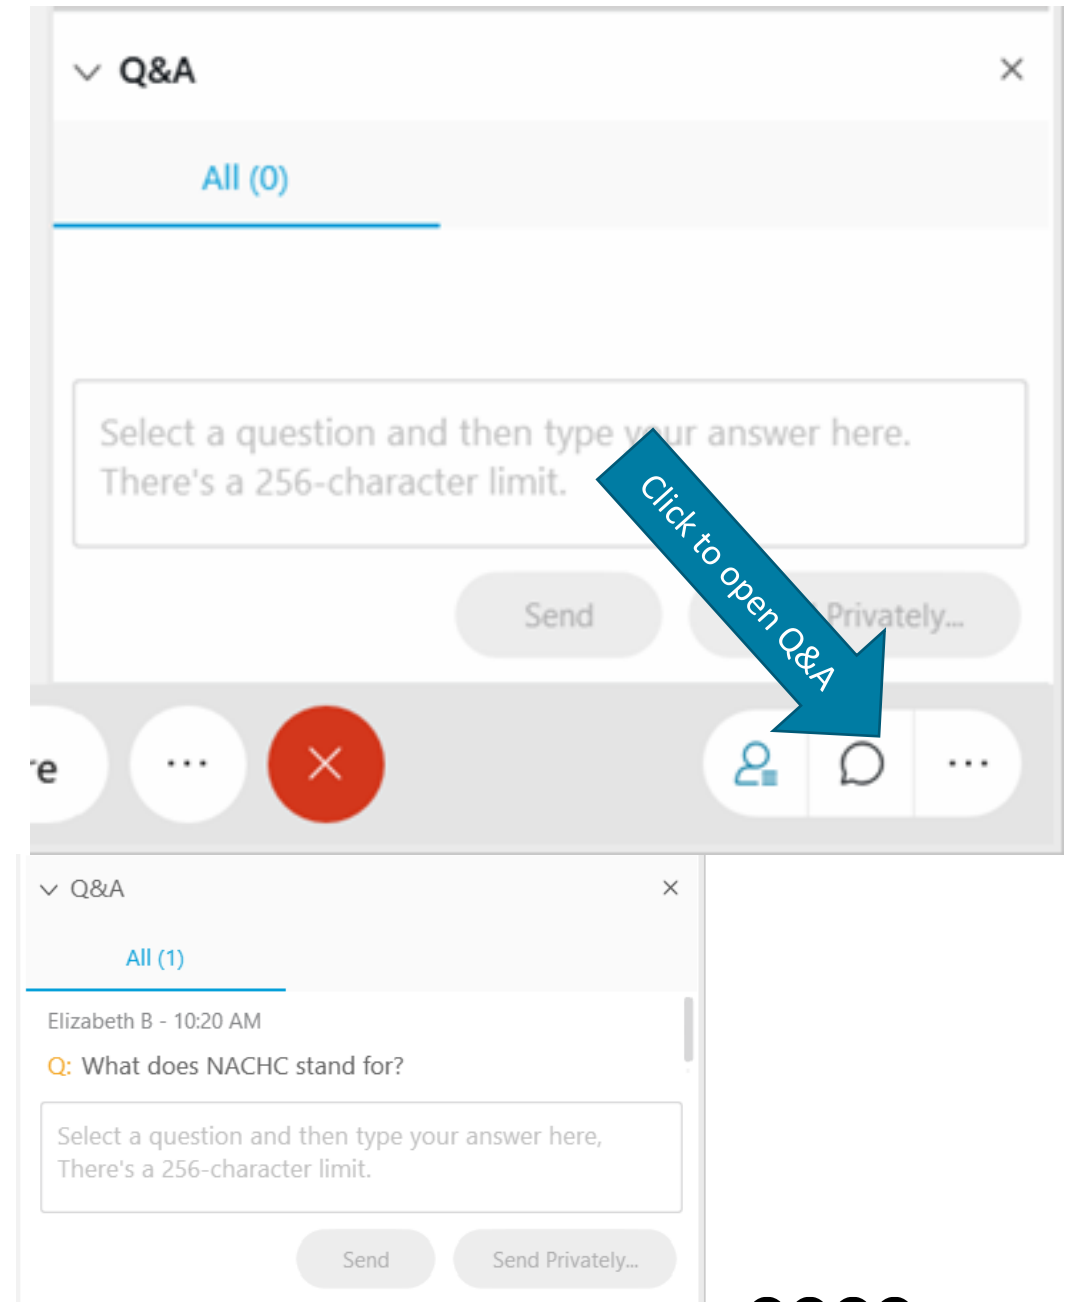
Q&A

All (0)

Select a question and then type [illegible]ur answer here. There's a 256-character limit.

Send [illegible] Privately...

Click to open Q&A

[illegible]e ...

...

Q&A

All (1)

Elizabeth B - 10:20 AM

Q: What does NACHC stand for?

Select a question and then type your answer here, There's a 256-character limit.

Send Send Privately...